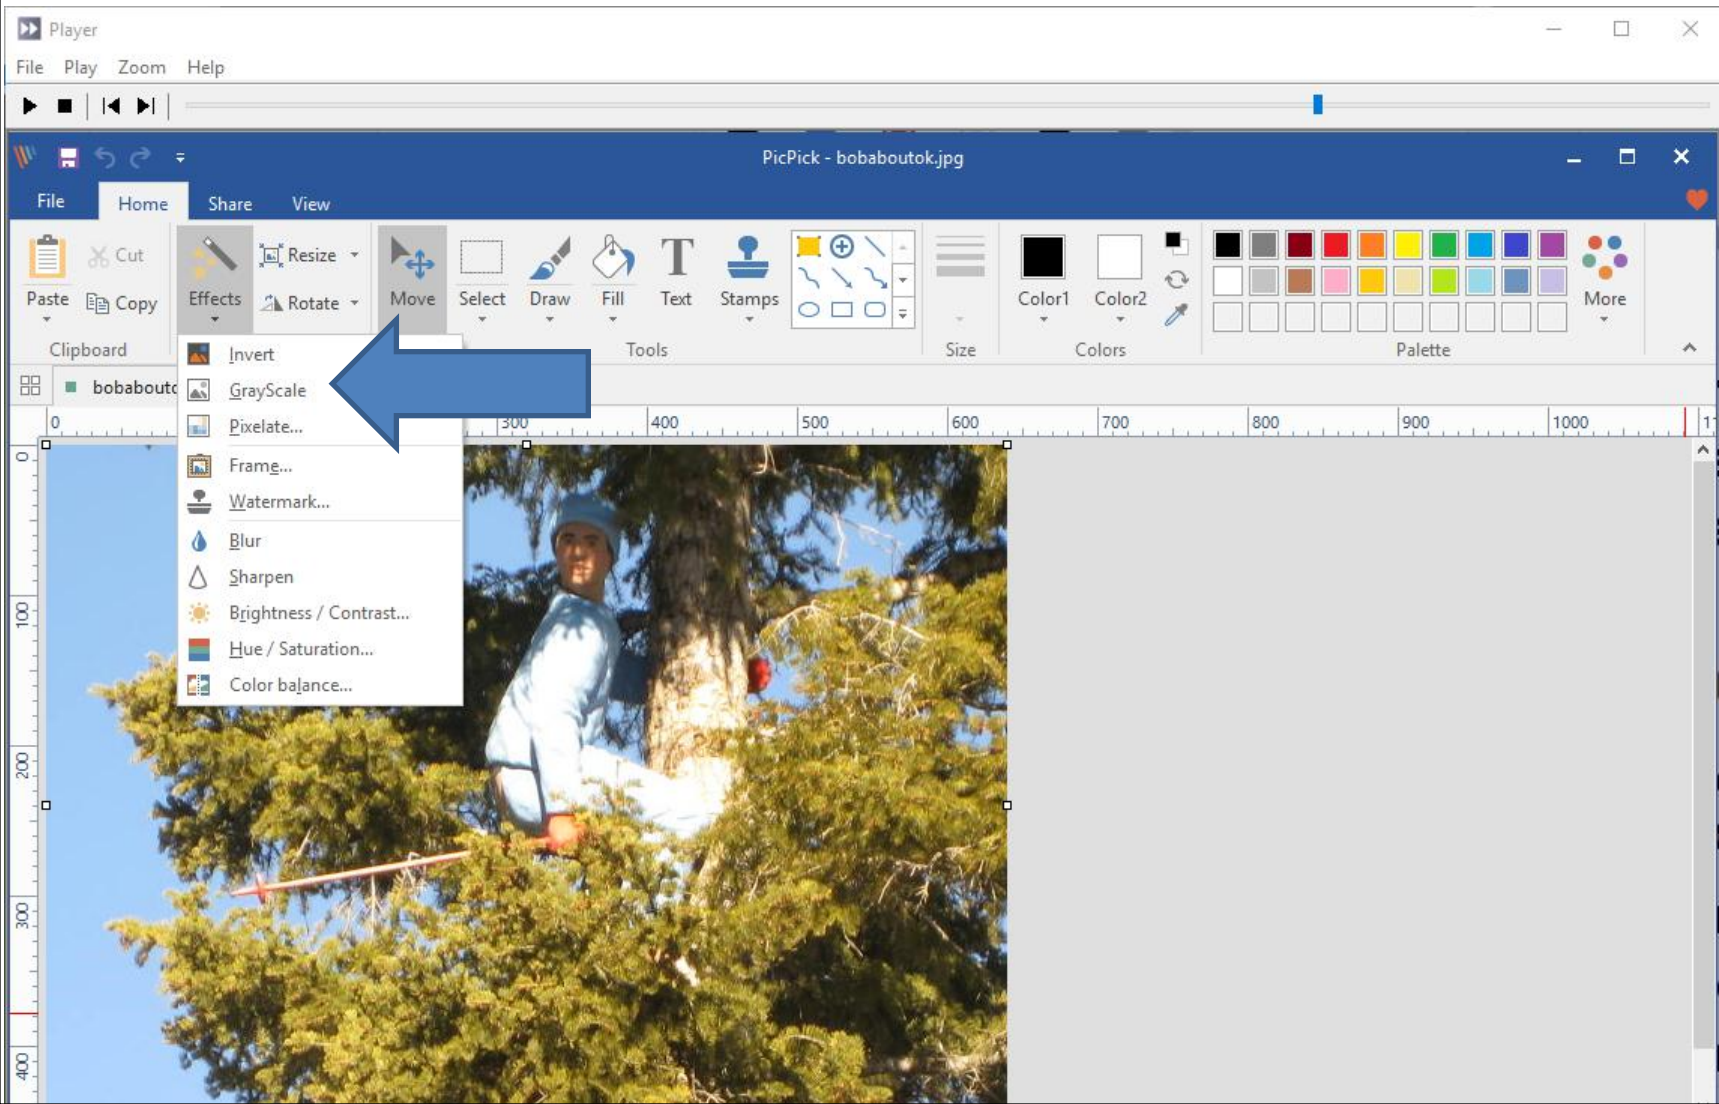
Player
File Play Zoom Help

PicPick - bobaboutok.jpg
File Home Share View

Paste Cut Copy Clipboard
Effects Resize Rotate
Move Select Draw Fill Text Stamps Tools
Size
Color1 Color2 Colors
Palette
More

bobabout

Invert
GrayScale
Pixelate...
Frame...
Watermark...
Blur
Sharpen
Brightness / Contrast...
Hue / Saturation...
Color balance...

0 300 400 500 600 700 800 900 1000
0 100 200 300 400